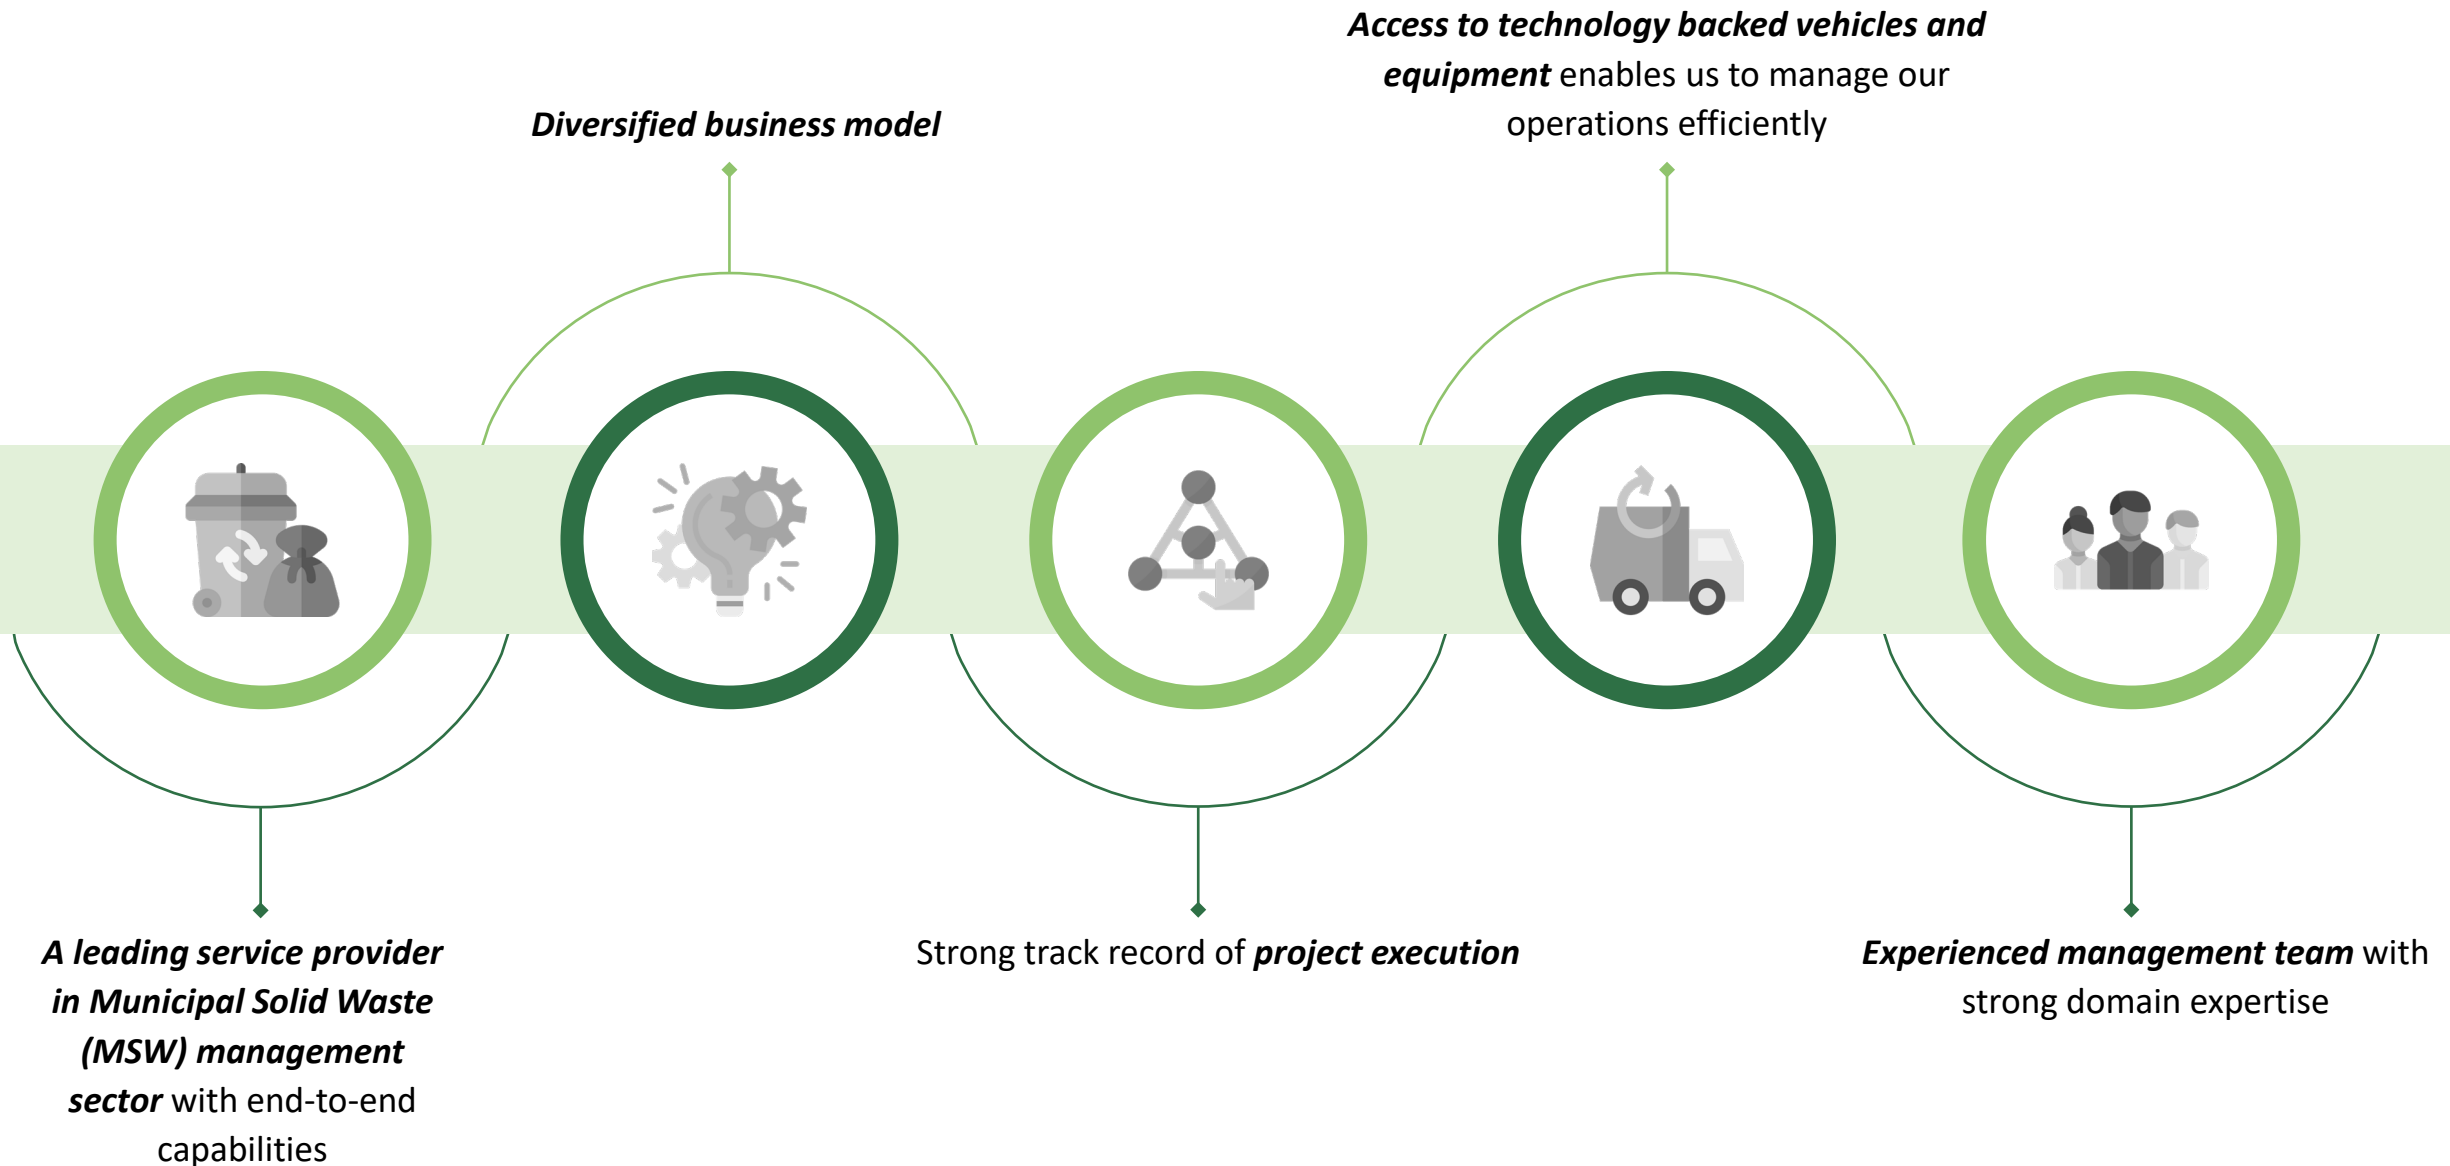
Access to technology backed vehicles and equipment enables us to manage our operations efficiently

Diversified business model

A leading service provider in Municipal Solid Waste (MSW) management sector with end-to-end capabilities

Strong track record of project execution

Experienced management team with strong domain expertise